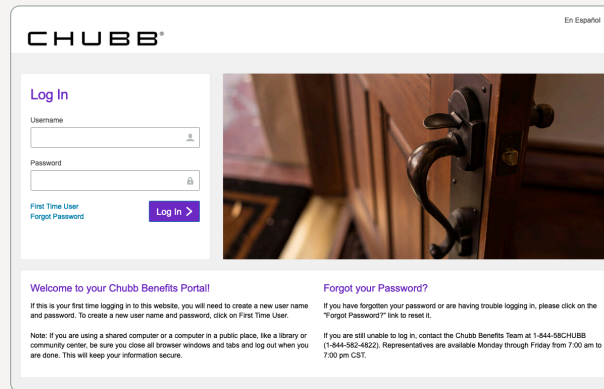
En Español

CHUBB®

Log In

Username

Password

First Time User
Forgot Password

Log In >

Welcome to your Chubb Benefits Portal!

If this is your first time logging in to this website, you will need to create a new user name and password. To create a new user name and password, click on First Time User.

Note: If you are using a shared computer or a computer in a public place, like a library or community center, be sure you close all browser windows and tabs and log out when you are done. This will keep your information secure.

Forgot your Password?

If you have forgotten your password or are having trouble logging in, please click on the "Forgot Password?" link to reset it.

If you are still unable to log in, contact the Chubb Benefits Team at 1-844-58CHUBB (1-844-582-4822). Representatives are available Monday through Friday from 7:00 am to 7:00 pm CST.